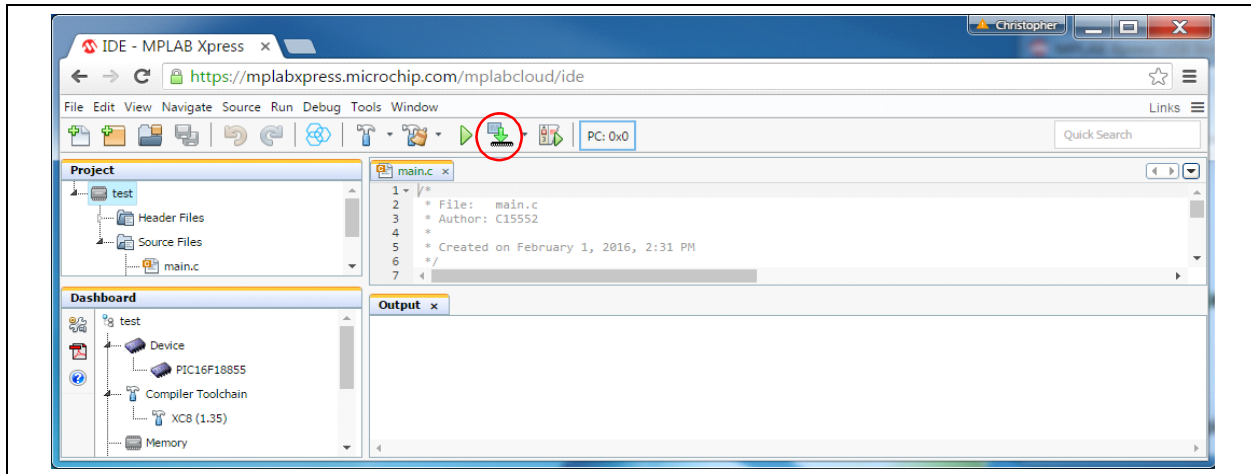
Christopher

IDE - MPLAB Xpress ×

https://mplabxpress.microchip.com/mplabcloud/ide

File Edit View Navigate Source Run Debug Tools Window

Links

PC: 0x0

Quick Search

Project

test

Header Files

Source Files

main.c

main.c ×

1 /*
2 * File: main.c
3 * Author: C15552
4 *
5 * Created on February 1, 2016, 2:31 PM
6 */
7

Dashboard

test

Device

PIC16F18855

Compiler Toolchain

XC8 (1.35)

Memory

Output ×